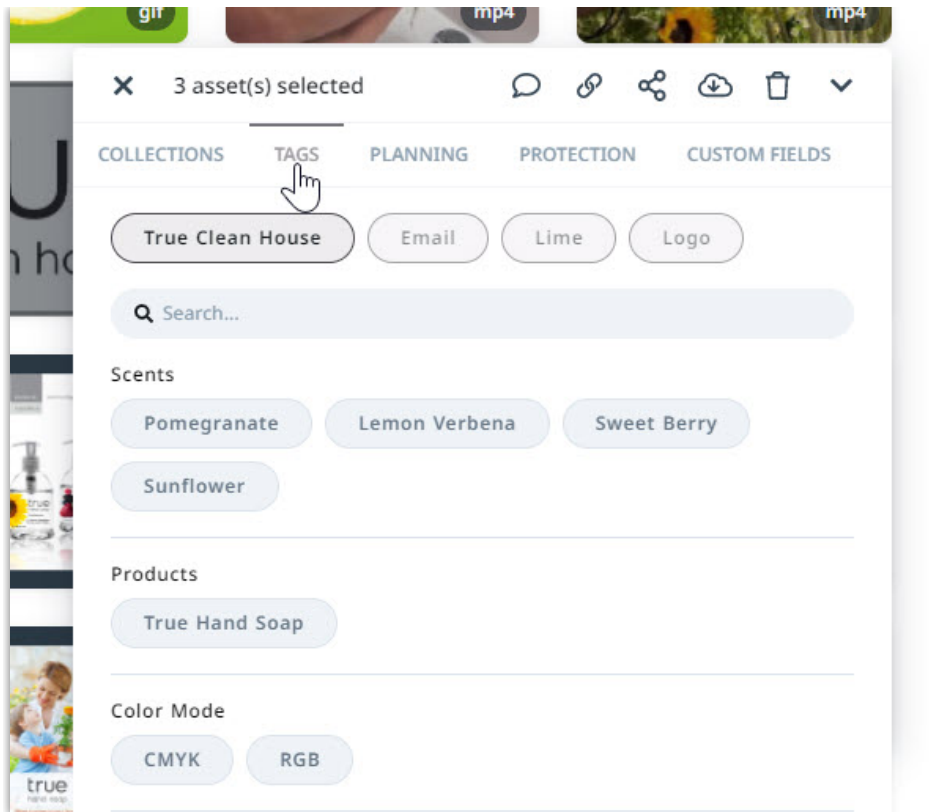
gif
mp4
mp4

✕ 3 asset(s) selected

COLLECTIONS TAGS PLANNING PROTECTION CUSTOM FIELDS

True Clean House
Email
Lime
Logo

Search...

Scents
Pomegranate
Lemon Verbena
Sweet Berry
Sunflower

Products
True Hand Soap

Color Mode
CMYK
RGB

true
true
true
hand soap